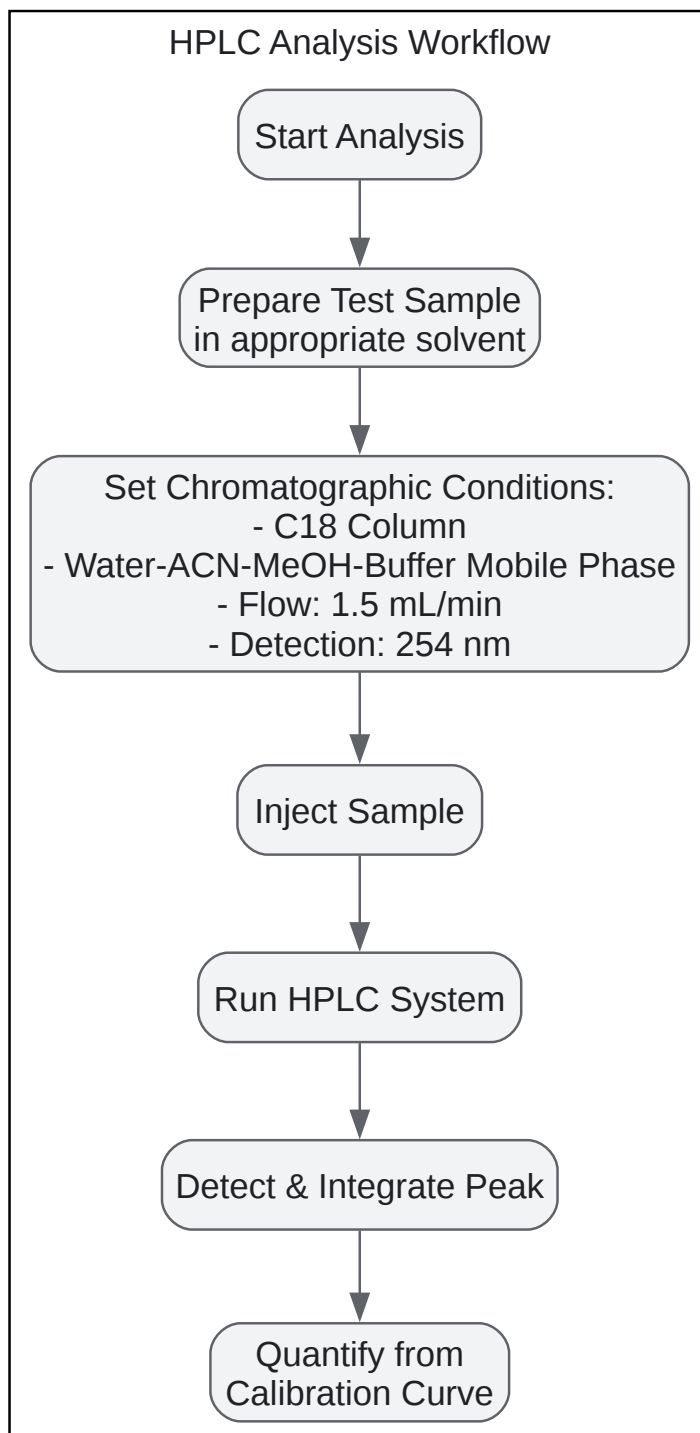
HPLC Analysis Workflow

Start Analysis

Prepare Test Sample in appropriate solvent

Set Chromatographic Conditions:
- C18 Column
- Water-ACN-MeOH-Buffer Mobile Phase
- Flow: 1.5 mL/min
- Detection: 254 nm

Inject Sample

Run HPLC System

Detect & Integrate Peak

Quantify from Calibration Curve